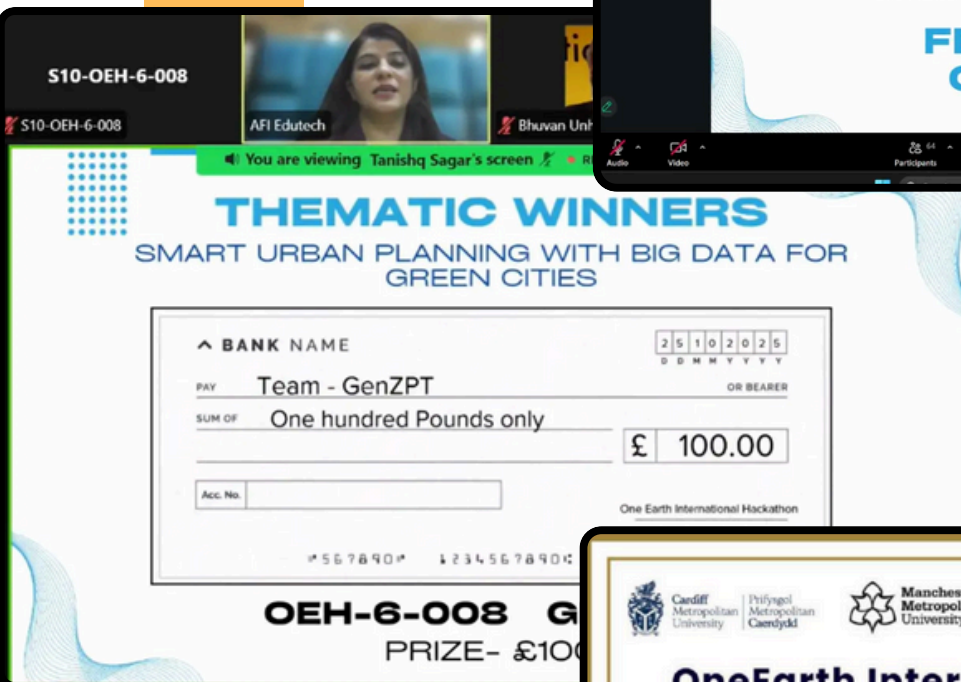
S10-OEH-6-008

S10-OEH-6-008

AFI Edutech

Bhuvan Unh

FI
C

Audio Video

64
Participants

You are viewing Tanishq Sagar's screen

THEMATIC WINNERS

SMART URBAN PLANNING WITH BIG DATA FOR GREEN CITIES

^ BANK NAME

2 5 1 0 2 0 2 5
D D M M Y Y Y Y

PAY Team - GenZPT OR BEARER

SUM OF One hundred Pounds only

£ 100.00

Acc. No.

One Earth International Hackathon

⑈567890⑈ 1234567890

OEH-6-008 G

PRIZE- £10

Cardiff Metropolitan University | Prifysgol Metropolitan Caerdydd

Manches Metropol University

OneEarth Inter